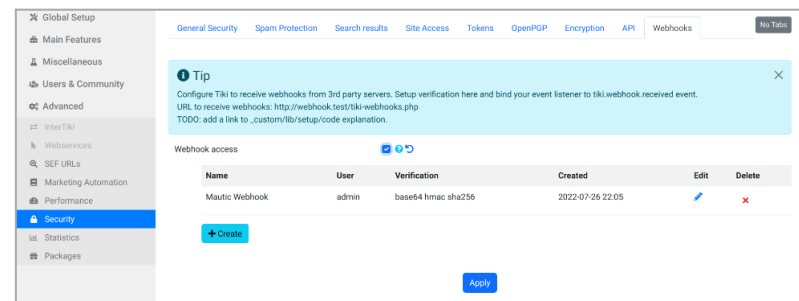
Global Setup
Main Features
Miscellaneous
Users & Community
Advanced
InterTiki
Webservices
SEF URLs
Marketing Automation
Performance
Security
Statistics
Packages

General Security | Spam Protection | Search results | Site Access | Tokens | OpenPGP | Encryption | API | Webhooks

No Tabs

Tip

Configure Tiki to receive webhooks from 3rd party servers. Setup verification here and bind your event listener to tiki.webhook.received event.
URL to receive webhooks: http://webhook.test/tiki-webhooks.php
TODO: add a link to _custom/lib/setup/code explanation.

Webhook access

| Name | User | Verification | Created | Edit | Delete |
|---|---|---|---|---|---|
| Mautic Webhook | admin | base64 hmac sha256 | 2022-07-26 22:05 | | |

Create

Apply